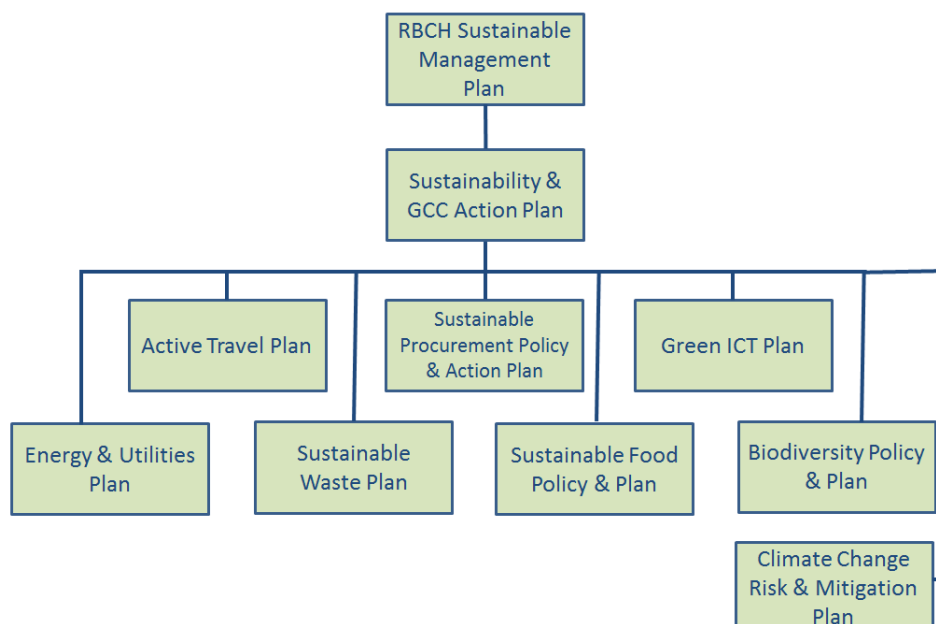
RBCH Sustainable Management Plan

Sustainability & GCC Action Plan

Active Travel Plan

Sustainable Procurement Policy & Action Plan

Green ICT Plan

Energy & Utilities Plan

Sustainable Waste Plan

Sustainable Food Policy & Plan

Biodiversity Policy & Plan

Climate Change Risk & Mitigation Plan